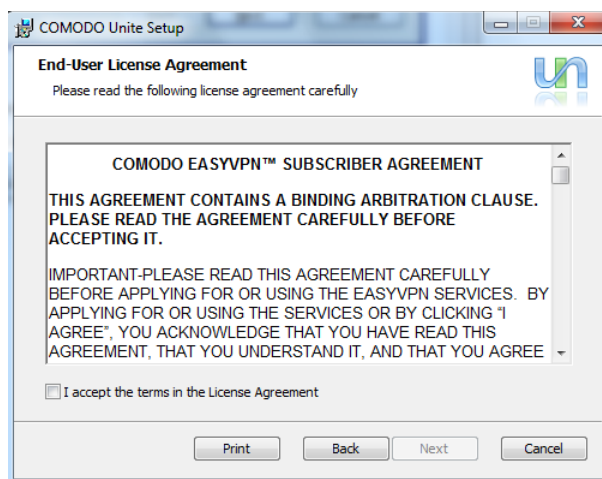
COMODO Unite Setup

End-User License Agreement

Please read the following license agreement carefully

COMODO EASYVPN™ SUBSCRIBER AGREEMENT

THIS AGREEMENT CONTAINS A BINDING ARBITRATION CLAUSE. PLEASE READ THE AGREEMENT CAREFULLY BEFORE ACCEPTING IT.

IMPORTANT-PLEASE READ THIS AGREEMENT CAREFULLY BEFORE APPLYING FOR OR USING THE EASYVPN SERVICES. BY APPLYING FOR OR USING THE SERVICES OR BY CLICKING "I AGREE", YOU ACKNOWLEDGE THAT YOU HAVE READ THIS AGREEMENT, THAT YOU UNDERSTAND IT, AND THAT YOU AGREE

I accept the terms in the License Agreement

Print Back Next Cancel